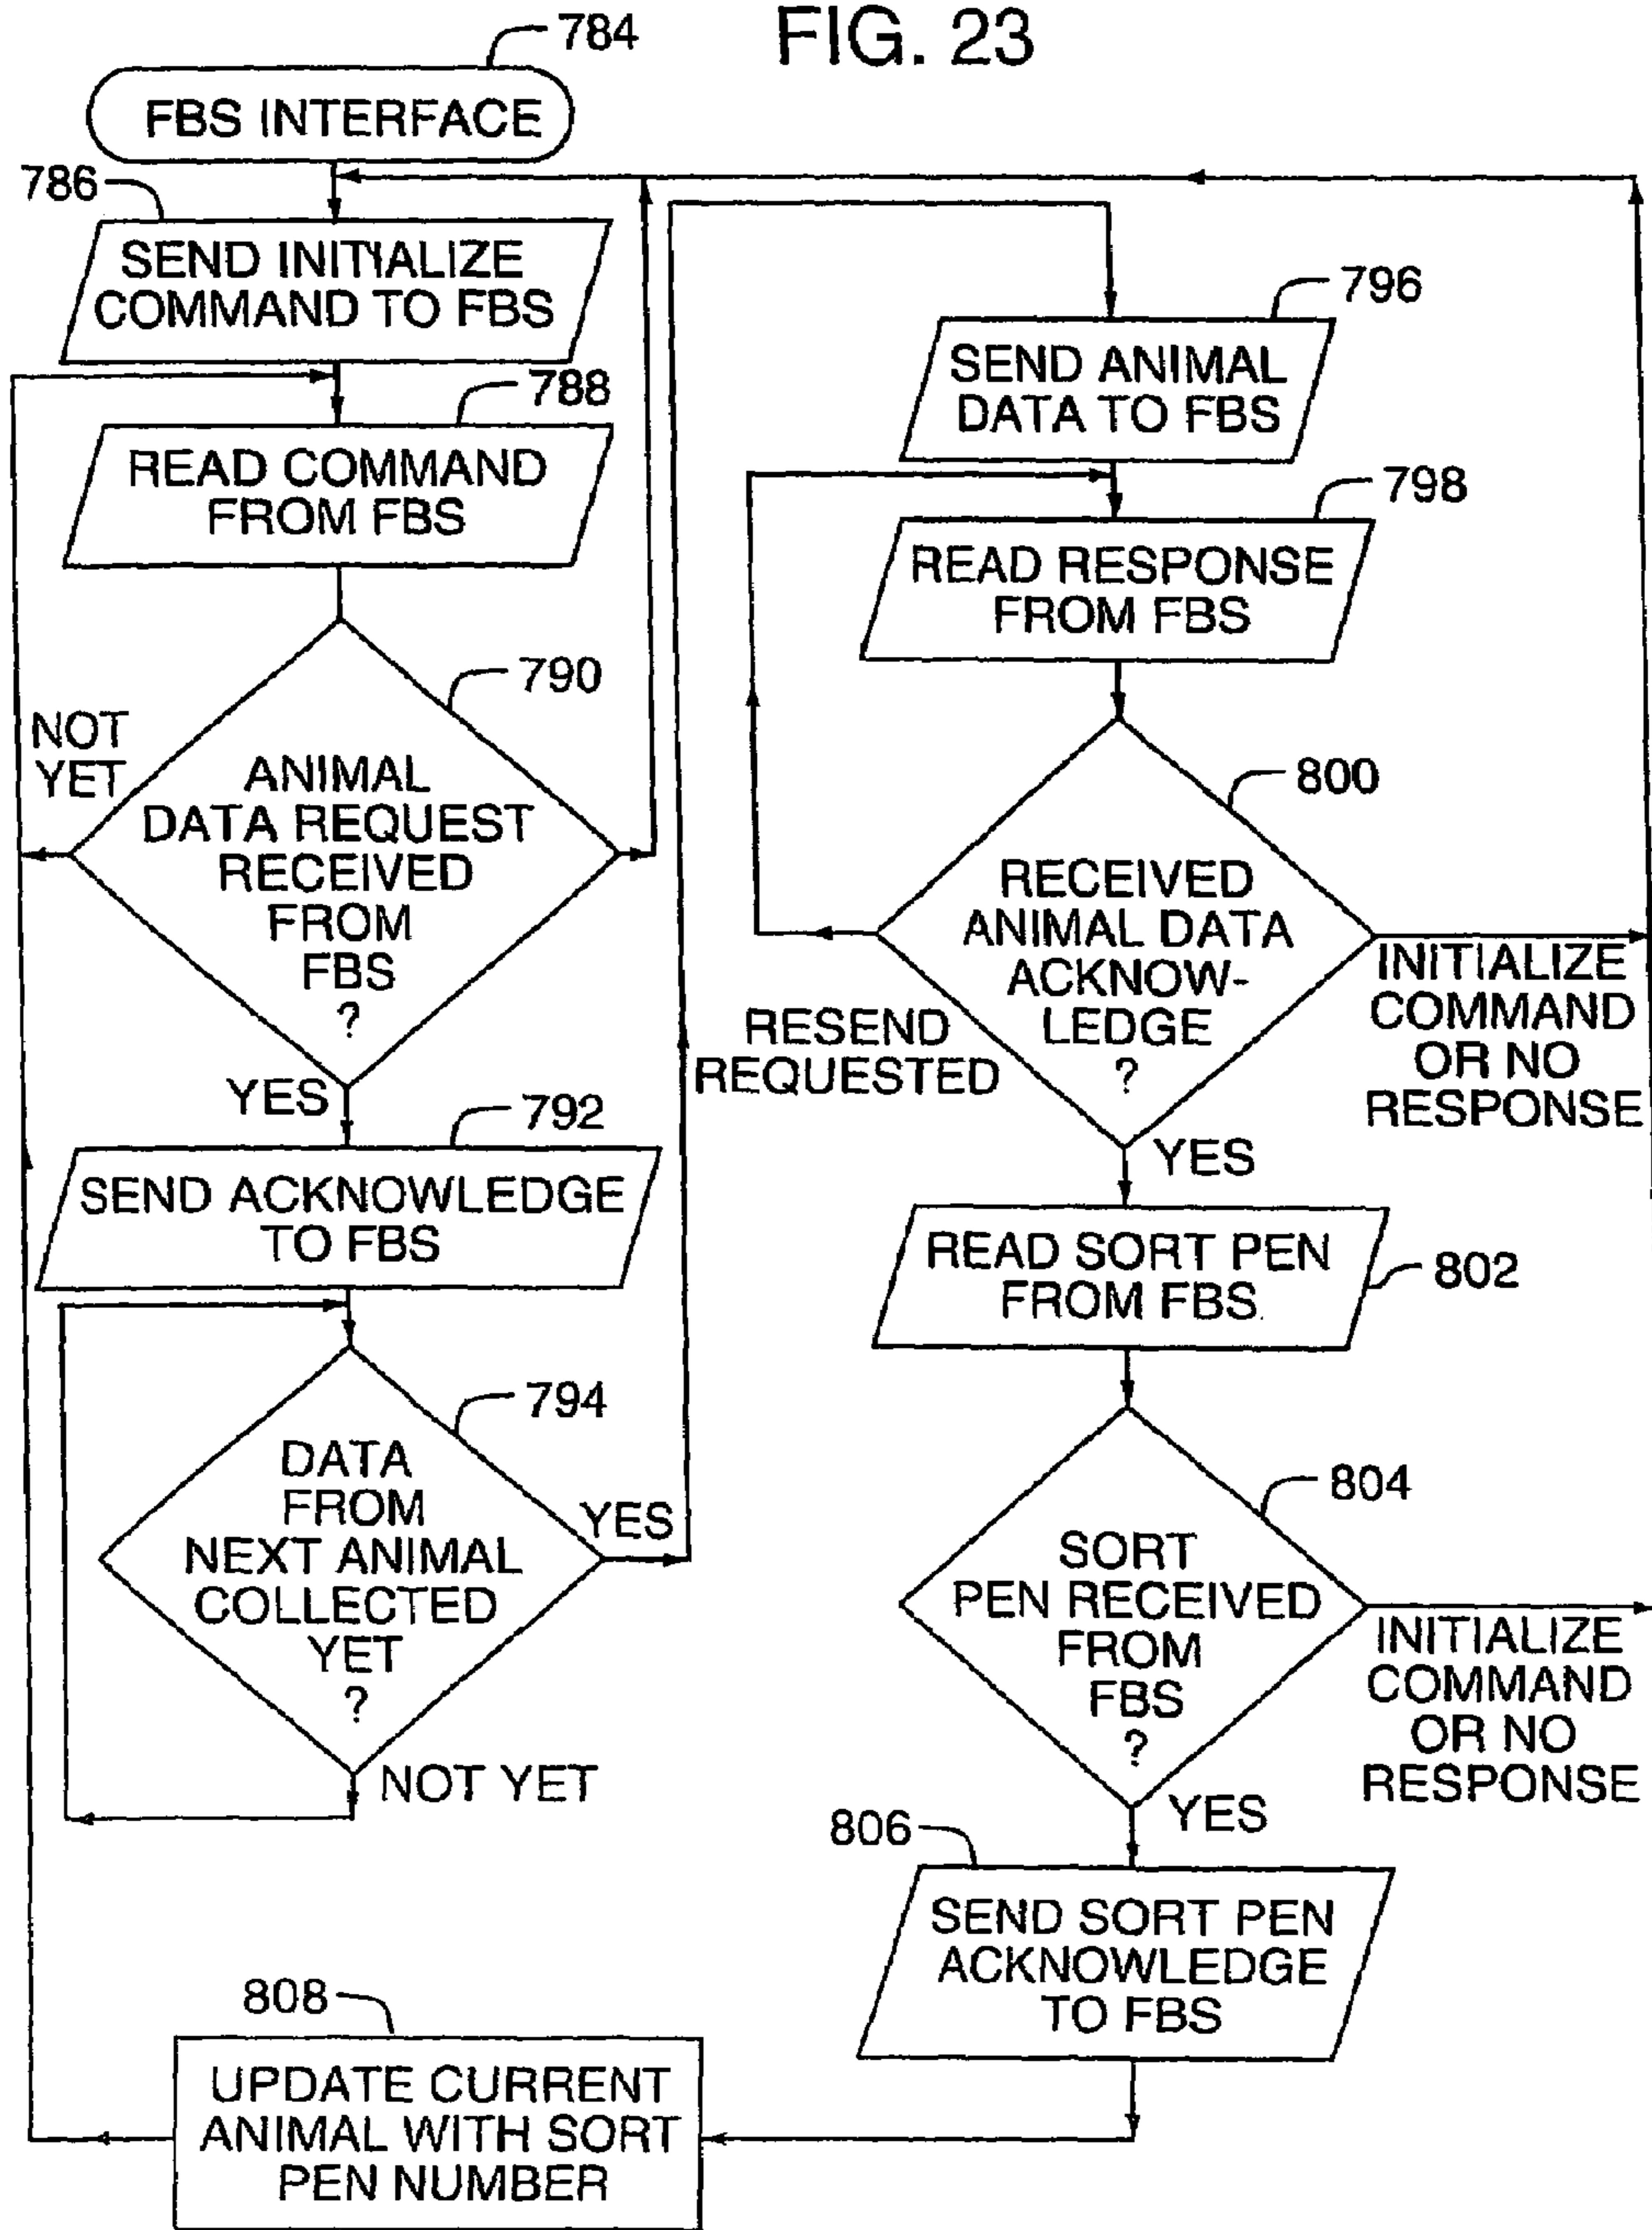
FIG. 23

784
FBS INTERFACE

786
SEND INITIALIZE COMMAND TO FBS

788
READ COMMAND FROM FBS

790
ANIMAL DATA REQUEST RECEIVED FROM FBS ?

NOT YET

YES

792
SEND ACKNOWLEDGE TO FBS

794
DATA FROM NEXT ANIMAL COLLECTED YET ?

YES

NOT YET

796
SEND ANIMAL DATA TO FBS

798
READ RESPONSE FROM FBS

800
RECEIVED ANIMAL DATA ACKNOW-LEDGE ?

RESEND REQUESTED

INITIALIZE COMMAND OR NO RESPONSE

YES

READ SORT PEN FROM FBS
802

804
SORT PEN RECEIVED FROM FBS ?

INITIALIZE COMMAND OR NO RESPONSE

YES

806
SEND SORT PEN ACKNOWLEDGE TO FBS

808
UPDATE CURRENT ANIMAL WITH SORT PEN NUMBER